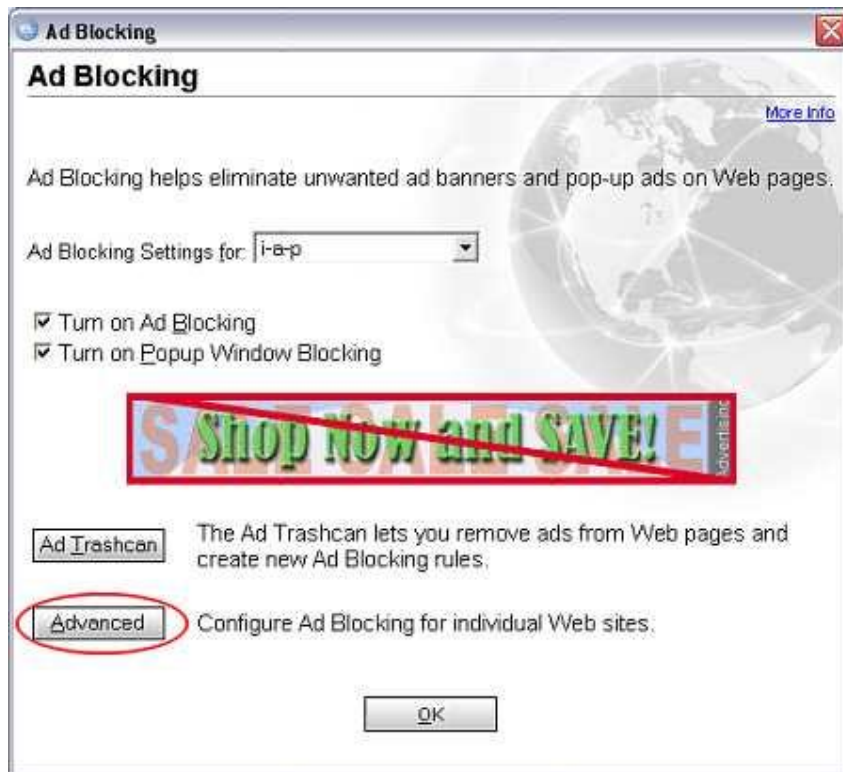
Ad Blocking

Ad Blocking

More Info

Ad Blocking helps eliminate unwanted ad banners and pop-up ads on Web pages.

Ad Blocking Settings for: i-a-p

☑ Turn on Ad Blocking
☑ Turn on Popup Window Blocking

SALE SALE SALE
Shop NOW and SAVE!
Advertis Inc

Ad Trashcan The Ad Trashcan lets you remove ads from Web pages and create new Ad Blocking rules.

Advanced Configure Ad Blocking for individual Web sites.

OK